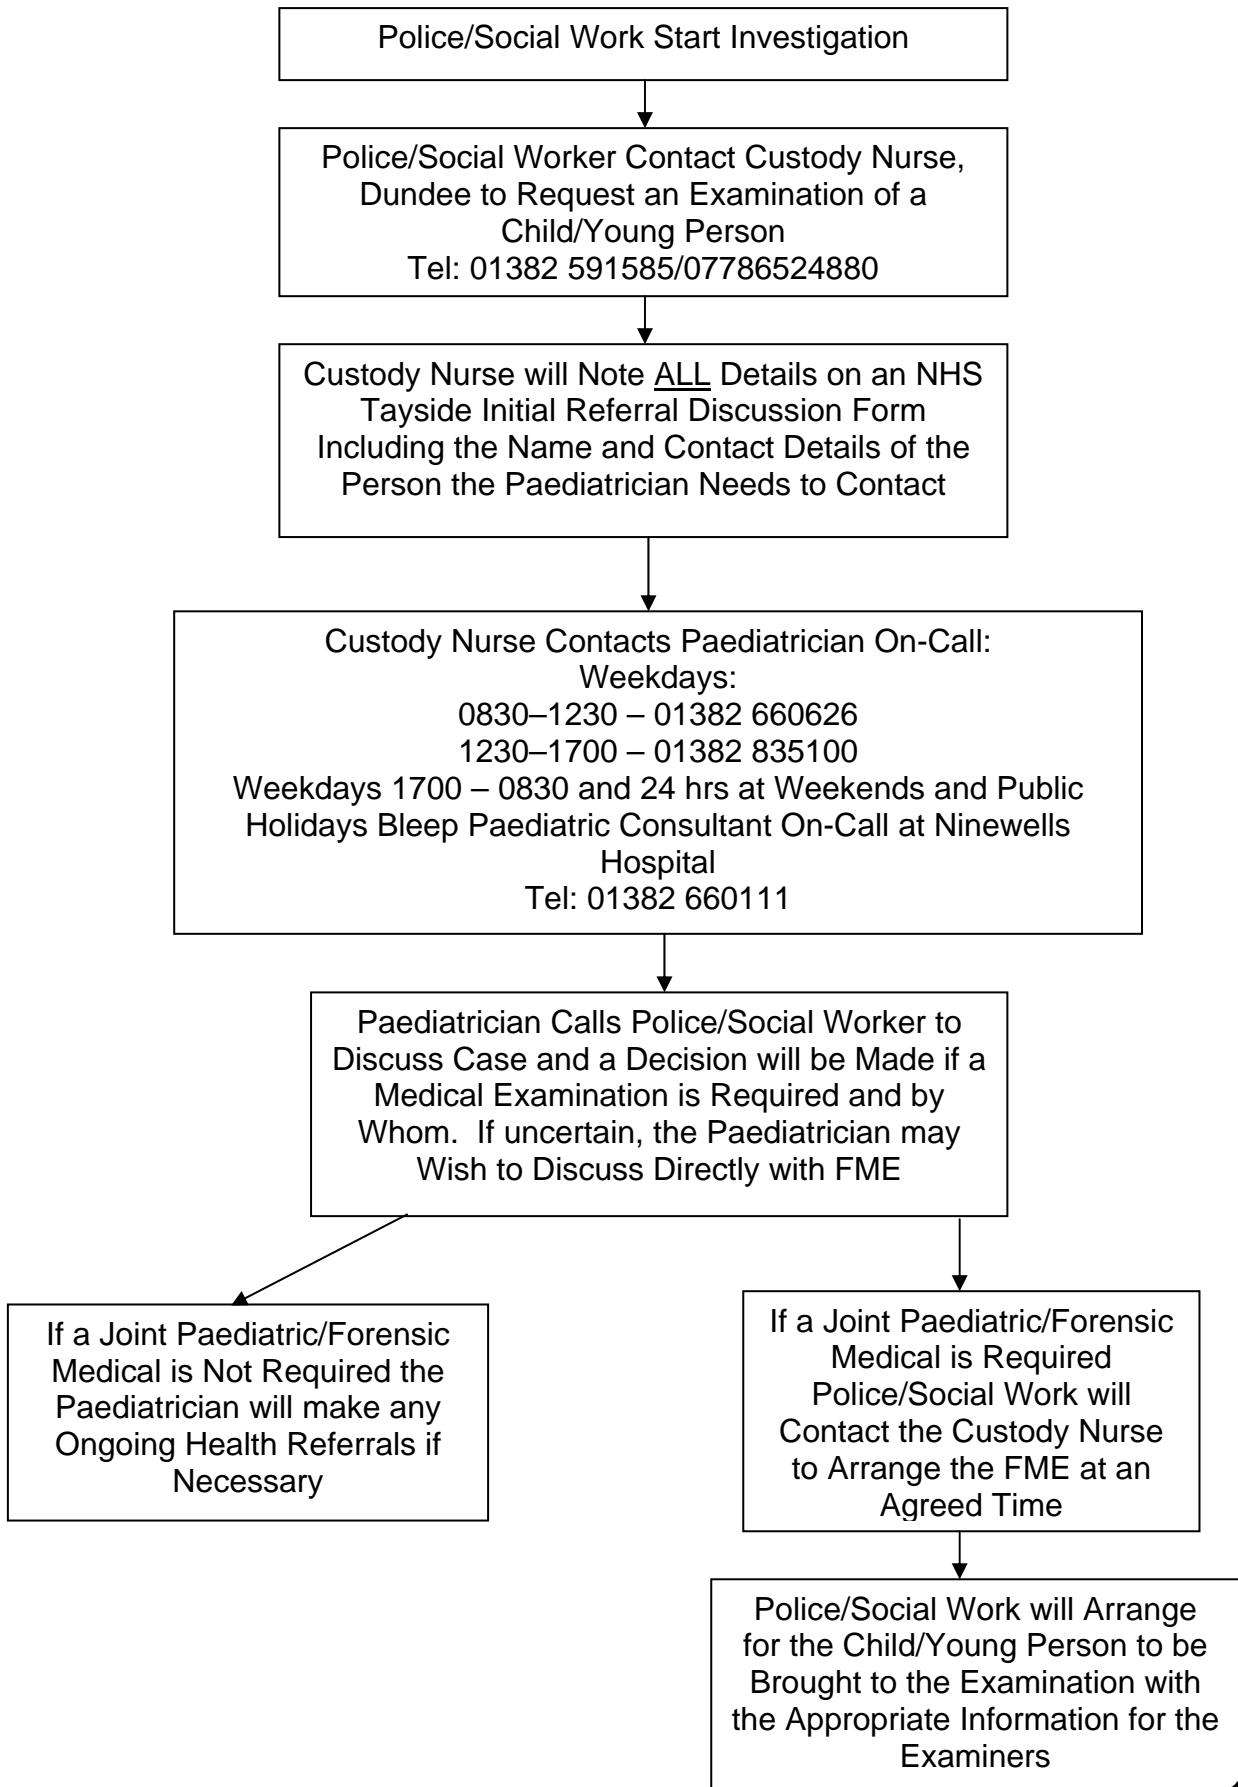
Police/Social Work Start Investigation

Police/Social Worker Contact Custody Nurse, Dundee to Request an Examination of a Child/Young Person
Tel: 01382 591585/07786524880

Custody Nurse will Note ALL Details on an NHS Tayside Initial Referral Discussion Form Including the Name and Contact Details of the Person the Paediatrician Needs to Contact

Custody Nurse Contacts Paediatrician On-Call:
Weekdays:
0830–1230 – 01382 660626
1230–1700 – 01382 835100
Weekdays 1700 – 0830 and 24 hrs at Weekends and Public Holidays Bleep Paediatric Consultant On-Call at Ninewells Hospital
Tel: 01382 660111

Paediatrician Calls Police/Social Worker to Discuss Case and a Decision will be Made if a Medical Examination is Required and by Whom. If uncertain, the Paediatrician may Wish to Discuss Directly with FME

If a Joint Paediatric/Forensic Medical is Not Required the Paediatrician will make any Ongoing Health Referrals if Necessary

If a Joint Paediatric/Forensic Medical is Required Police/Social Work will Contact the Custody Nurse to Arrange the FME at an Agreed Time

Police/Social Work will Arrange for the Child/Young Person to be Brought to the Examination with the Appropriate Information for the Examiners